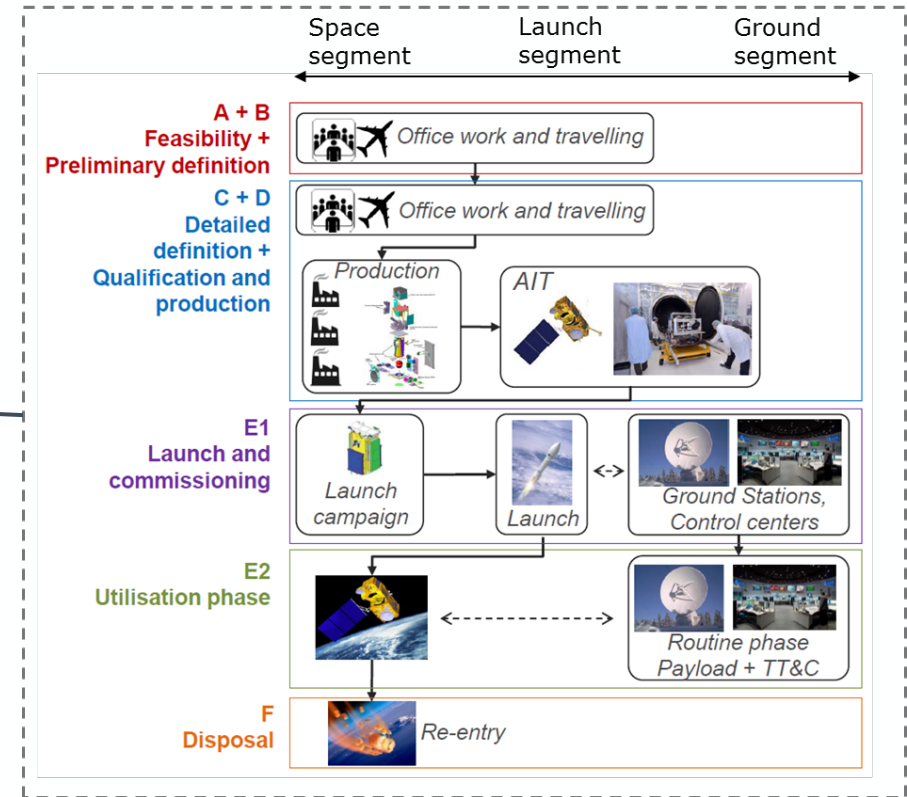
Space segment

Launch segment

Ground segment

A + B
Feasibility +
Preliminary definition

Office work and travelling

C + D
Detailed definition +
Qualification and production

Office work and travelling

Production

AIT

E1
Launch and commissioning

Launch campaign

Launch

Ground Stations, Control centers

E2
Utilisation phase

Routine phase
Payload + TT&C

F
Disposal

Re-entry